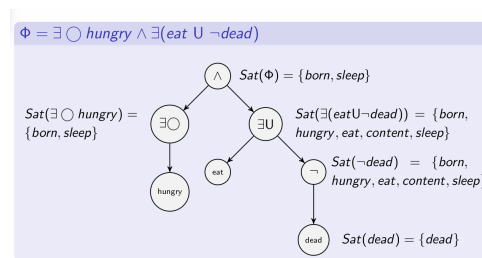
$\Phi = \exists \bigcirc \mathit{hungry} \wedge \exists(\mathit{eat} \; \mathsf{U} \; \neg \mathit{dead})$

$\wedge$

$\mathit{Sat}(\Phi) = \{\mathit{born}, \mathit{sleep}\}$

$\mathit{Sat}(\exists \bigcirc \mathit{hungry}) = \{\mathit{born}, \mathit{sleep}\}$

$\exists\bigcirc$

$\exists\mathsf{U}$

$\mathit{Sat}(\exists(\mathit{eat}\mathsf{U}\neg\mathit{dead})) = \{\mathit{born}, \mathit{hungry}, \mathit{eat}, \mathit{content}, \mathit{sleep}\}$

eat

$\neg$

$\mathit{Sat}(\neg\mathit{dead}) = \{\mathit{born}, \mathit{hungry}, \mathit{eat}, \mathit{content}, \mathit{sleep}$

hungry

dead

$\mathit{Sat}(\mathit{dead}) = \{\mathit{dead}\}$